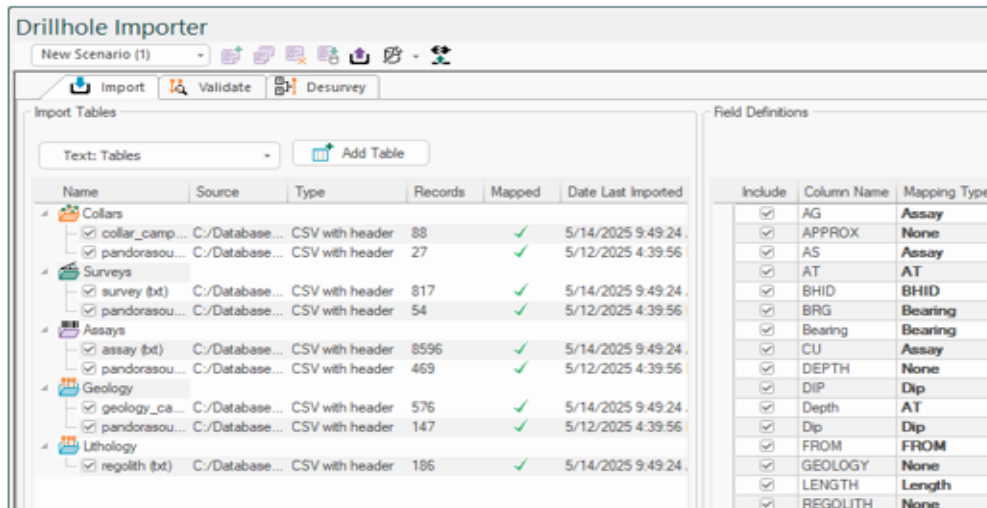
Drillhole Importer

New Scenario (1)

Import Validate Desurvey

Import Tables

Text: Tables

Add Table

| Name | Source | Type | Records | Mapped | Date Last Imported |
|---|---|---|---|---|---|
| Collars | | | | | |
| collar_camp... | C:/Database... | CSV with header | 88 | ✓ | 5/14/2025 9:49:24 |
| pandorasou... | C:/Database... | CSV with header | 27 | ✓ | 5/12/2025 4:39:56 |
| Surveys | | | | | |
| survey (txt) | C:/Database... | CSV with header | 817 | ✓ | 5/14/2025 9:49:24 |
| pandorasou... | C:/Database... | CSV with header | 54 | ✓ | 5/12/2025 4:39:56 |
| Assays | | | | | |
| assay (txt) | C:/Database... | CSV with header | 8596 | ✓ | 5/14/2025 9:49:24 |
| pandorasou... | C:/Database... | CSV with header | 469 | ✓ | 5/12/2025 4:39:56 |
| Geology | | | | | |
| geology_ca... | C:/Database... | CSV with header | 576 | ✓ | 5/14/2025 9:49:24 |
| pandorasou... | C:/Database... | CSV with header | 147 | ✓ | 5/12/2025 4:39:56 |
| Lithology | | | | | |
| regolith (txt) | C:/Database... | CSV with header | 186 | ✓ | 5/14/2025 9:49:24 |

Field Definitions

| Include | Column Name | Mapping Type |
|---|---|---|
| ☑ | AG | Assay |
| ☑ | APPROX | None |
| ☑ | AS | Assay |
| ☑ | AT | AT |
| ☑ | BHID | BHID |
| ☑ | BRG | Bearing |
| ☑ | Bearing | Bearing |
| ☑ | CU | Assay |
| ☑ | DEPTH | None |
| ☑ | DIP | Dip |
| ☑ | Depth | AT |
| ☑ | Dip | Dip |
| ☑ | FROM | FROM |
| ☑ | GEOLOGY | None |
| ☑ | LENGTH | Length |
| ☑ | REGOLITH | None |